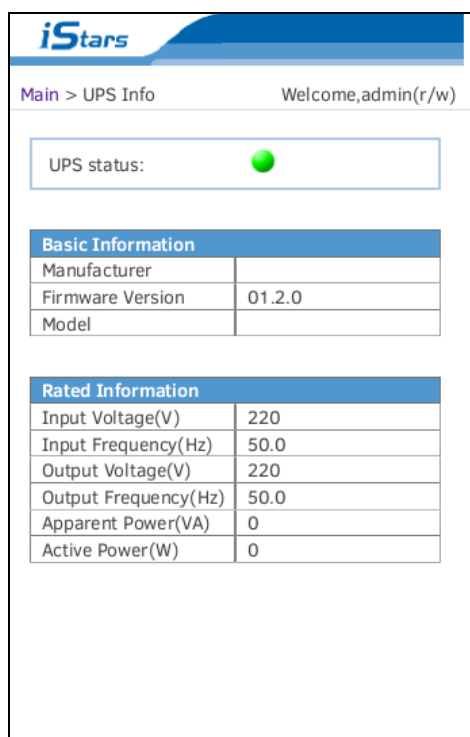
iStars

Main > UPS Info Welcome,admin(r/w)

UPS status:

| Basic Information | |
|---|---|
| Manufacturer | |
| Firmware Version | 01.2.0 |
| Model | |

| Rated Information | |
|---|---|
| Input Voltage(V) | 220 |
| Input Frequency(Hz) | 50.0 |
| Output Voltage(V) | 220 |
| Output Frequency(Hz) | 50.0 |
| Apparent Power(VA) | 0 |
| Active Power(W) | 0 |